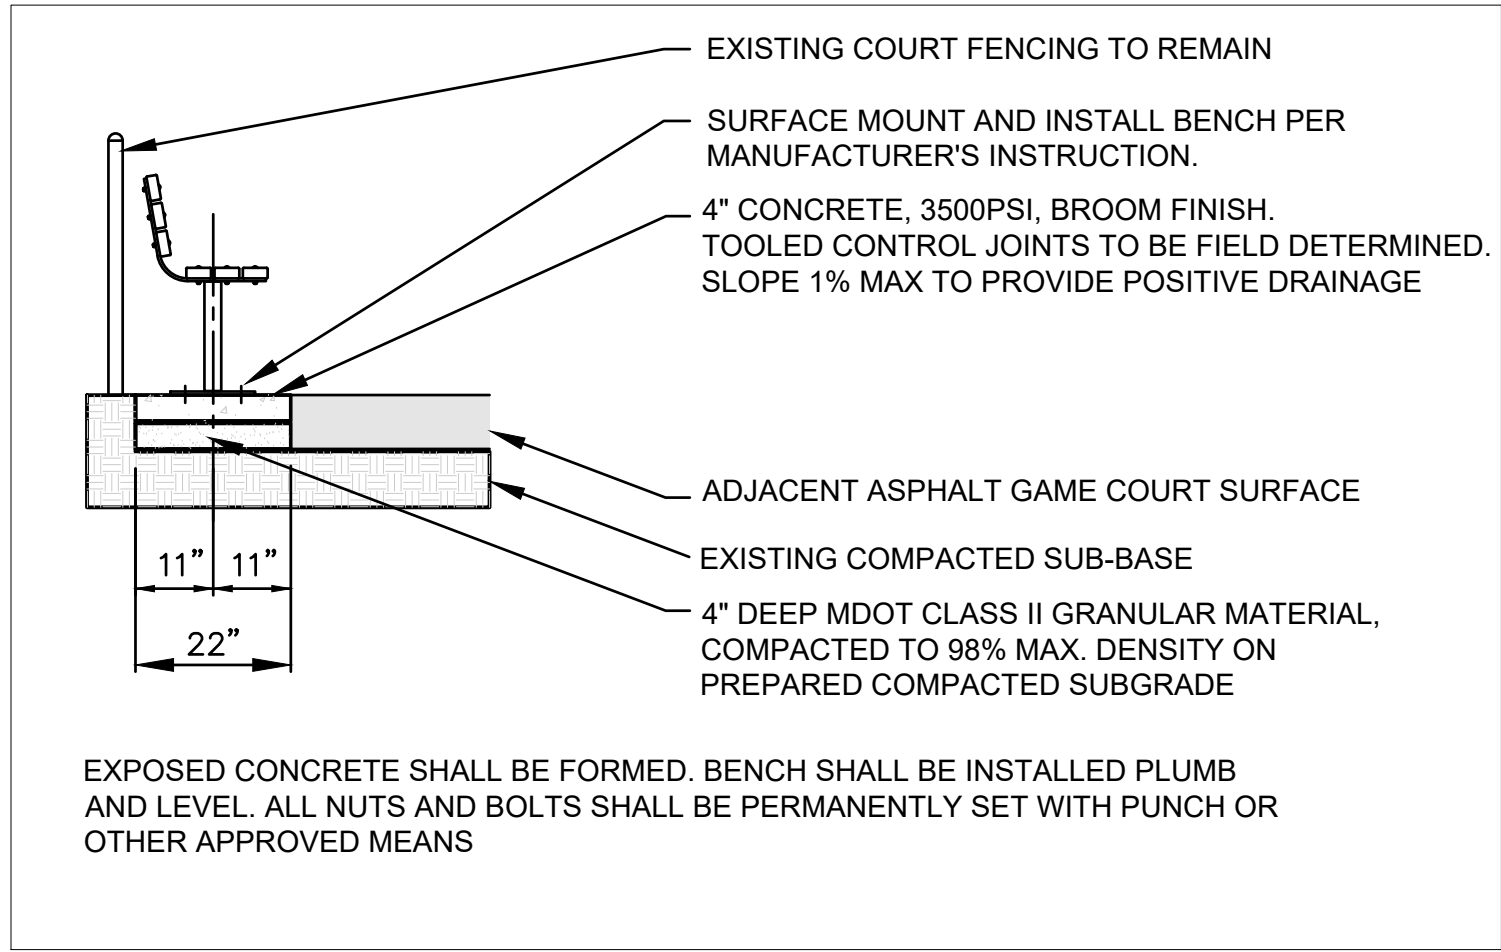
EXISTING COURT FENCING TO REMAIN

SURFACE MOUNT AND INSTALL BENCH PER MANUFACTURER'S INSTRUCTION.

4" CONCRETE, 3500PSI, BROOM FINISH. TOOLED CONTROL JOINTS TO BE FIELD DETERMINED. SLOPE 1% MAX TO PROVIDE POSITIVE DRAINAGE

ADJACENT ASPHALT GAME COURT SURFACE

EXISTING COMPACTED SUB-BASE

4" DEEP MDOT CLASS II GRANULAR MATERIAL, COMPACTED TO 98% MAX. DENSITY ON PREPARED COMPACTED SUBGRADE

11" 11"

22"

EXPOSED CONCRETE SHALL BE FORMED. BENCH SHALL BE INSTALLED PLUMB AND LEVEL. ALL NUTS AND BOLTS SHALL BE PERMANENTLY SET WITH PUNCH OR OTHER APPROVED MEANS